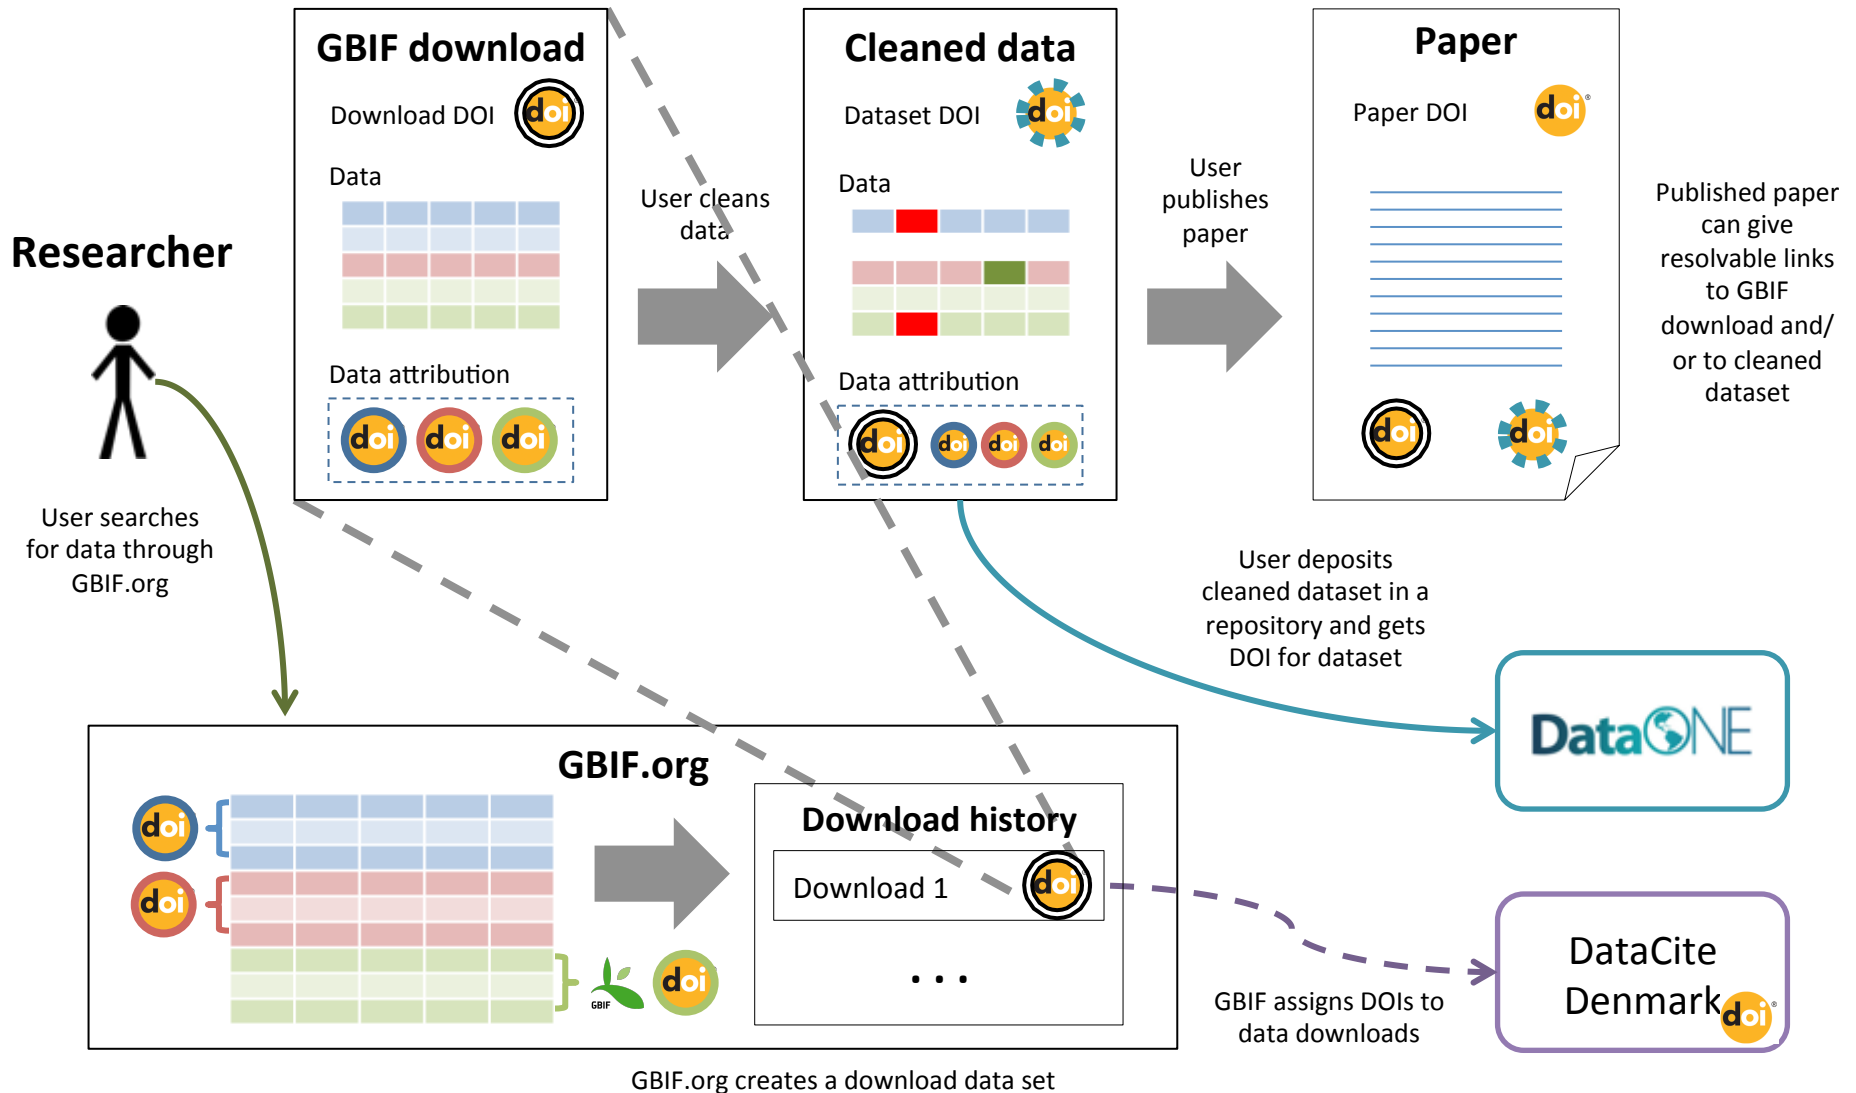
GBIF download

Download DOI doi

Data

Data attribution

doi doi doi

Cleaned data

Dataset DOI doi

Data

Data attribution

doi doi doi doi

Paper

Paper DOI doi

doi doi

User cleans data

User publishes paper

Published paper can give resolvable links to GBIF download and/ or to cleaned dataset

Researcher

User searches for data through GBIF.org

User deposits cleaned dataset in a repository and gets DOI for dataset

DataONE

GBIF.org

doi

doi

GBIF doi

Download history

Download 1 doi

. . .

GBIF assigns DOIs to data downloads

DataCite Denmark doi

GBIF.org creates a download data set